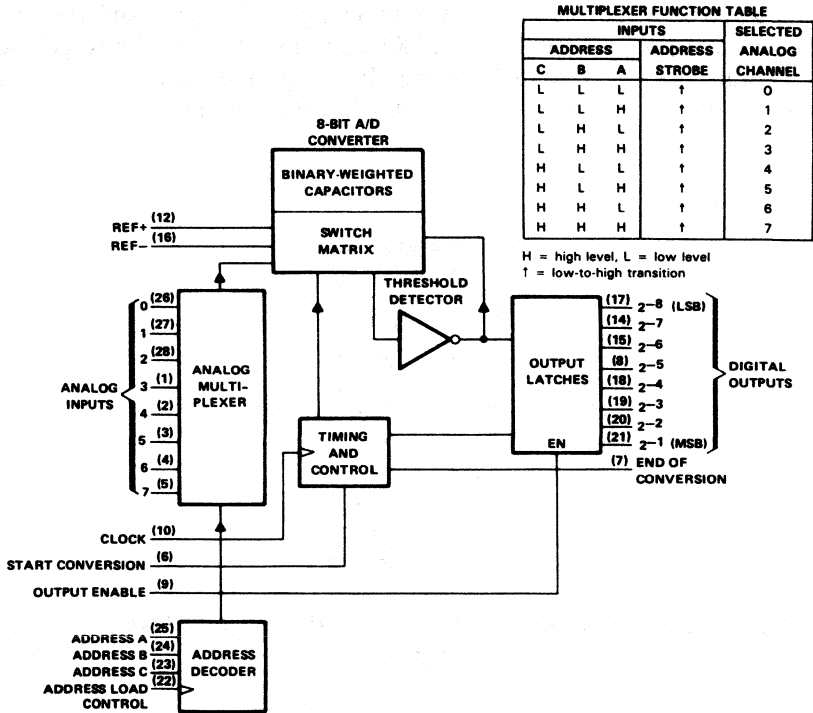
MULTIPLEXER FUNCTION TABLE

| INPUTS | | | | SELECTED |
|---|---|---|---|---|
| ADDRESS | | | ADDRESS | ANALOG |
| C | B | A | STROBE | CHANNEL |
| L | L | L | ↑ | 0 |
| L | L | H | ↑ | 1 |
| L | H | L | ↑ | 2 |
| L | H | H | ↑ | 3 |
| H | L | L | ↑ | 4 |
| H | L | H | ↑ | 5 |
| H | H | L | ↑ | 6 |
| H | H | H | ↑ | 7 |

H = high level, L = low level
↑ = low-to-high transition

8-BIT A/D CONVERTER

BINARY-WEIGHTED CAPACITORS

SWITCH MATRIX

REF+ (12)
REF− (16)

THRESHOLD DETECTOR

ANALOG INPUTS
0 (26)
1 (27)
2 (28)
3 (1)
4 (2)
5 (3)
6 (4)
7 (5)

ANALOG MULTI-PLEXER

OUTPUT LATCHES

EN

(17) $2^{-8}$ (LSB)
(14) $2^{-7}$
(15) $2^{-6}$
(8) $2^{-5}$
(18) $2^{-4}$
(19) $2^{-3}$
(20) $2^{-2}$
(21) $2^{-1}$ (MSB)

DIGITAL OUTPUTS

TIMING AND CONTROL

(7) END OF CONVERSION

CLOCK (10)
START CONVERSION (6)
OUTPUT ENABLE (9)

ADDRESS A (25)
ADDRESS B (24)
ADDRESS C (23)
ADDRESS LOAD CONTROL (22)

ADDRESS DECODER